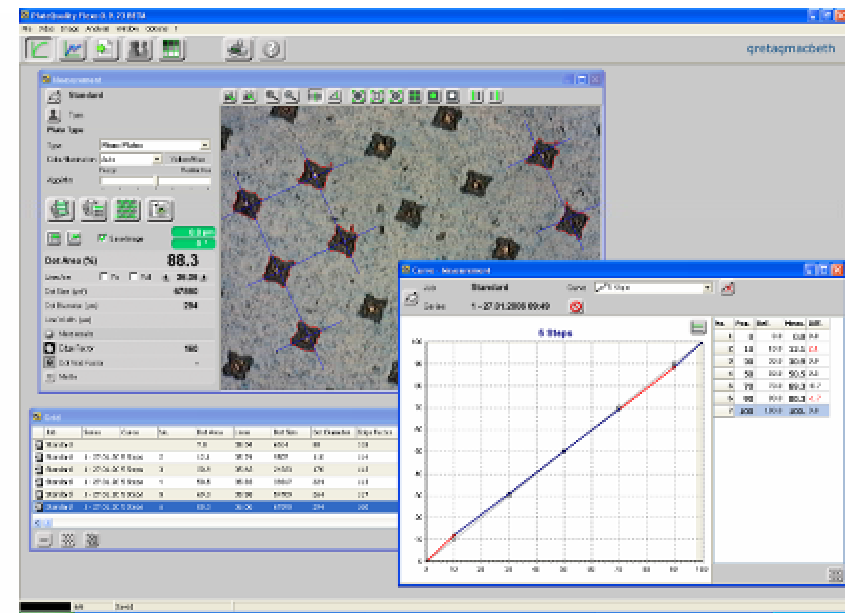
PlateQuality Flow 0.9.23 BETA

qretaqmacbeth

Measurement

Standard

Plate Type

Type

Auto

88.3

Dot Area (%)

Save Image

Edge Factor

160

Curve - Measurement

Job

Standard

Series

1 - 27.01.2006 09:49

Curve

5 Steps

5 Steps

| Nr. | Pos. | Ref. | Meas. | Diff. |
|---|---|---|---|---|
| 1 | 0 | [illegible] | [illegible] | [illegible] |
| 2 | 10 | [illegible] | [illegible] | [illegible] |
| 3 | 30 | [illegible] | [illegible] | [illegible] |
| 4 | 50 | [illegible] | 50.5 | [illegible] |
| 5 | 70 | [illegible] | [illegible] | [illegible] |
| 6 | 90 | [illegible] | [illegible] | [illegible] |
| 7 | 100 | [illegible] | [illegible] | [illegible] |

100 90 80 70 60 50 40 30 20 10 0

0 10 20 30 40 50 60 70 80 90 100

Grid

| Job | Series | Curve | Nr. | Dot Area | Lines | Dot Size | Dot Diameter | Edge Factor |
|---|---|---|---|---|---|---|---|---|
| Standard | | | | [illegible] | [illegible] | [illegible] | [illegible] | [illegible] |
| Standard | 1 - 27.01.2006 | 5 Steps | 2 | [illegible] | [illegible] | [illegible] | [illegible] | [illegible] |
| Standard | 1 - 27.01.2006 | 5 Steps | 3 | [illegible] | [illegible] | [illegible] | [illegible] | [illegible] |
| Standard | 1 - 27.01.2006 | 5 Steps | 1 | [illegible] | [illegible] | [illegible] | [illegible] | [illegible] |
| Standard | 1 - 27.01.2006 | 5 Steps | 5 | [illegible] | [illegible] | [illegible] | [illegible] | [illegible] |
| Standard | 1 - 27.01.2006 | 5 Steps | 4 | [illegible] | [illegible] | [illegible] | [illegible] | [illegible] |